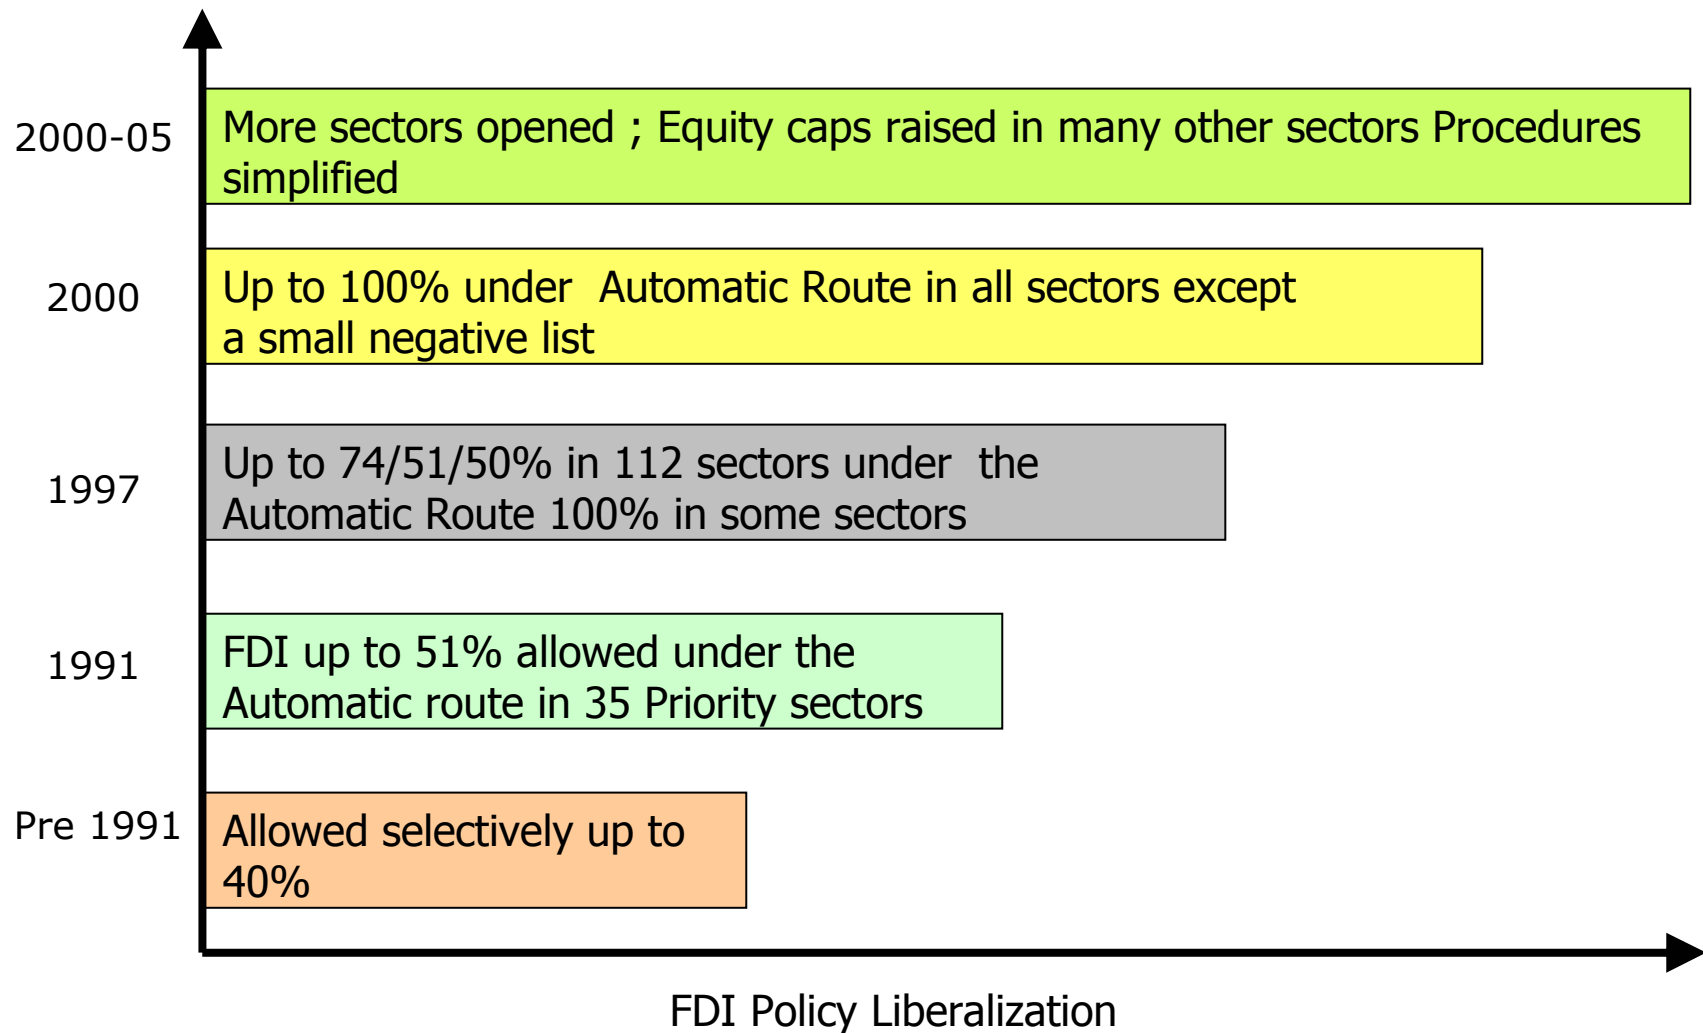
2000-05
More sectors opened ; Equity caps raised in many other sectors Procedures simplified

2000
Up to 100% under Automatic Route in all sectors except a small negative list

1997
Up to 74/51/50% in 112 sectors under the Automatic Route 100% in some sectors

1991
FDI up to 51% allowed under the Automatic route in 35 Priority sectors

Pre 1991
Allowed selectively up to 40%

FDI Policy Liberalization